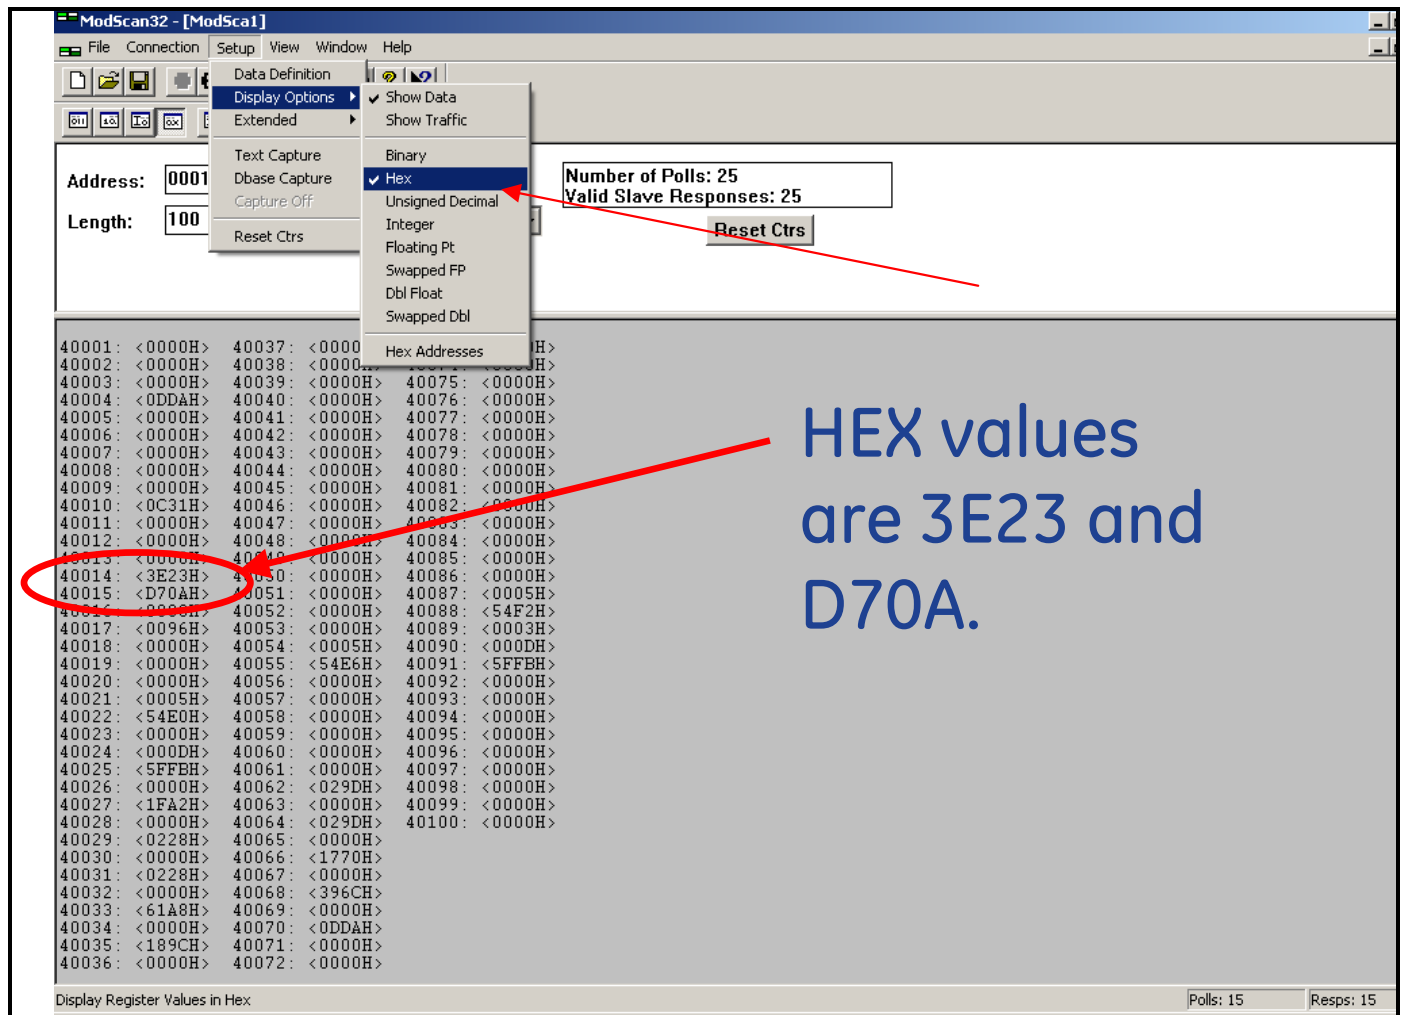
ModScan32 - [ModSca1]

File Connection Setup View Window Help

Data Definition
Display Options
Extended

Text Capture
Dbase Capture
Capture Off

Reset Ctrs

Show Data
Show Traffic

Binary
Hex
Unsigned Decimal
Integer
Floating Pt
Swapped FP
Dbl Float
Swapped Dbl

Hex Addresses

Address: 0001

Length: 100

Number of Polls: 25
Valid Slave Responses: 25

Reset Ctrs

40001: <0000H>
40002: <0000H>
40003: <0000H>
40004: <0DDAH>
40005: <0000H>
40006: <0000H>
40007: <0000H>
40008: <0000H>
40009: <0000H>
40010: <0C31H>
40011: <0000H>
40012: <0000H>
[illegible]
40014: <3E23H>
40015: <D70AH>
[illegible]
40017: <0096H>
40018: <0000H>
40019: <0000H>
40020: <0000H>
40021: <0005H>
40022: <54E0H>
40023: <0000H>
40024: <000DH>
40025: <5FFBH>
40026: <0000H>
40027: <1FA2H>
40028: <0000H>
40029: <0228H>
40030: <0000H>
40031: <0228H>
40032: <0000H>
40033: <61A8H>
40034: <0000H>
40035: <189CH>
40036: <0000H>

40037: <0000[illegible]
40038: <0000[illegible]
40039: <0000H>
40040: <0000H>
40041: <0000H>
40042: <0000H>
40043: <0000H>
40044: <0000H>
40045: <0000H>
40046: <0000H>
40047: <0000H>
40048: <0000H>
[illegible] <0000H>
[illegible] <0000H>
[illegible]051: <0000H>
40052: <0000H>
40053: <0000H>
40054: <0005H>
40055: <54E6H>
40056: <0000H>
40057: <0000H>
40058: <0000H>
40059: <0000H>
40060: <0000H>
40061: <0000H>
40062: <029DH>
40063: <0000H>
40064: <029DH>
40065: <0000H>
40066: <1770H>
40067: <0000H>
40068: <396CH>
40069: <0000H>
40070: <0DDAH>
40071: <0000H>
40072: <0000H>

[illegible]H>
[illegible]H>
40075: <0000H>
40076: <0000H>
40077: <0000H>
40078: <0000H>
40079: <0000H>
40080: <0000H>
40081: <0000H>
40082: <0000H>
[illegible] <0000H>
40084: <0000H>
40085: <0000H>
40086: <0000H>
40087: <0005H>
40088: <54F2H>
40089: <0003H>
40090: <000DH>
40091: <5FFBH>
40092: <0000H>
40093: <0000H>
40094: <0000H>
40095: <0000H>
40096: <0000H>
40097: <0000H>
40098: <0000H>
40099: <0000H>
40100: <0000H>

HEX values are 3E23 and D70A.

Display Register Values in Hex
Polls: 15
Resps: 15